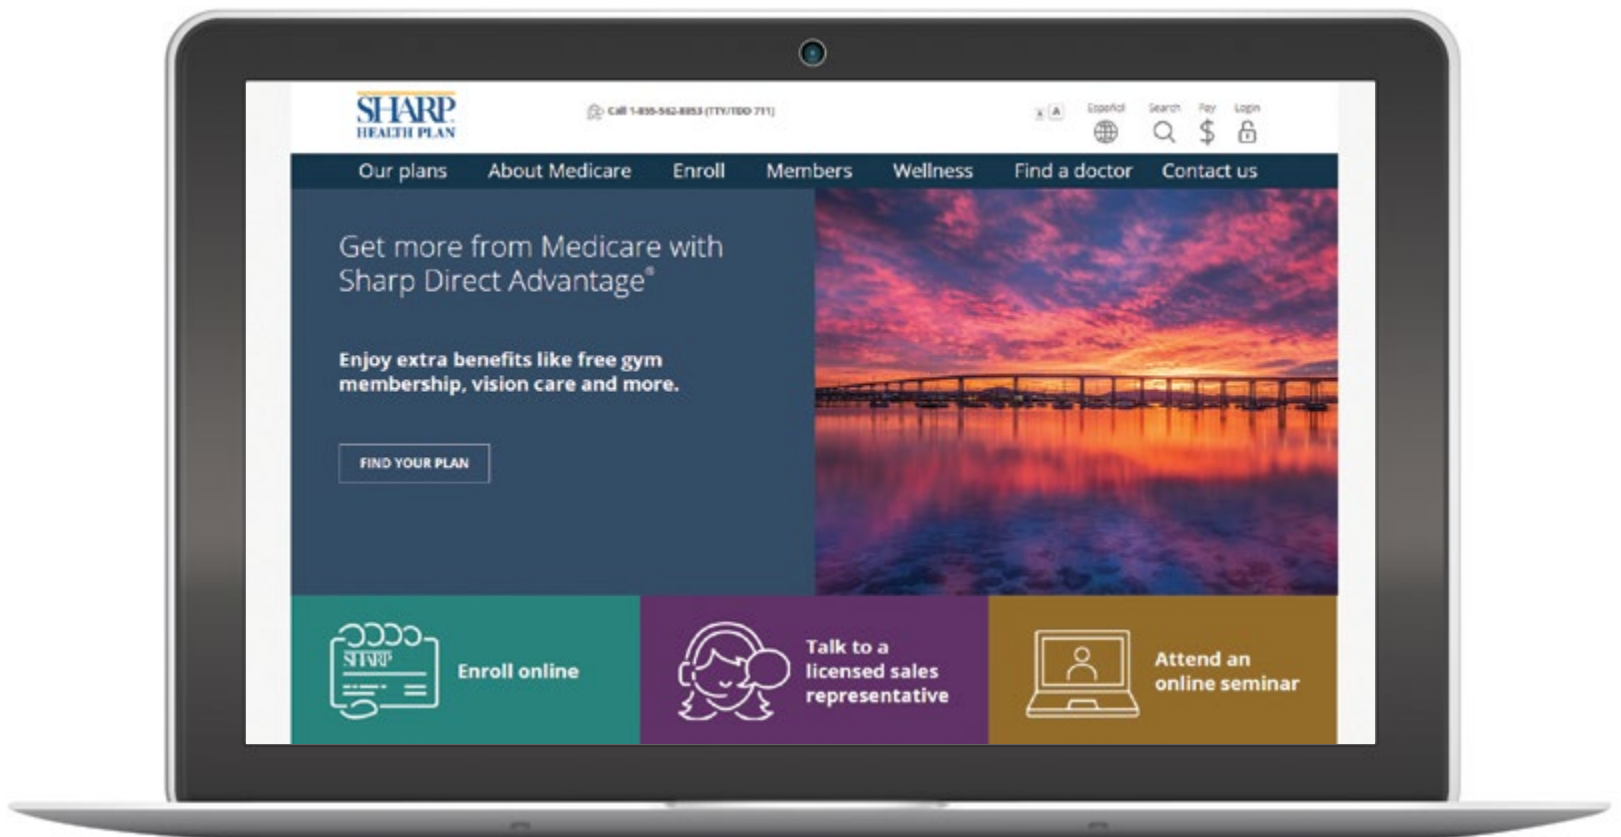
SHARP
HEALTH PLAN

Call 1-855-562-8853 (TTY/TDD 711)

A A Español Search Pay Login

Our plans About Medicare Enroll Members Wellness Find a doctor Contact us

Get more from Medicare with Sharp Direct Advantage®

Enjoy extra benefits like free gym membership, vision care and more.

FIND YOUR PLAN

SHARP

Enroll online

Talk to a licensed sales representative

Attend an online seminar